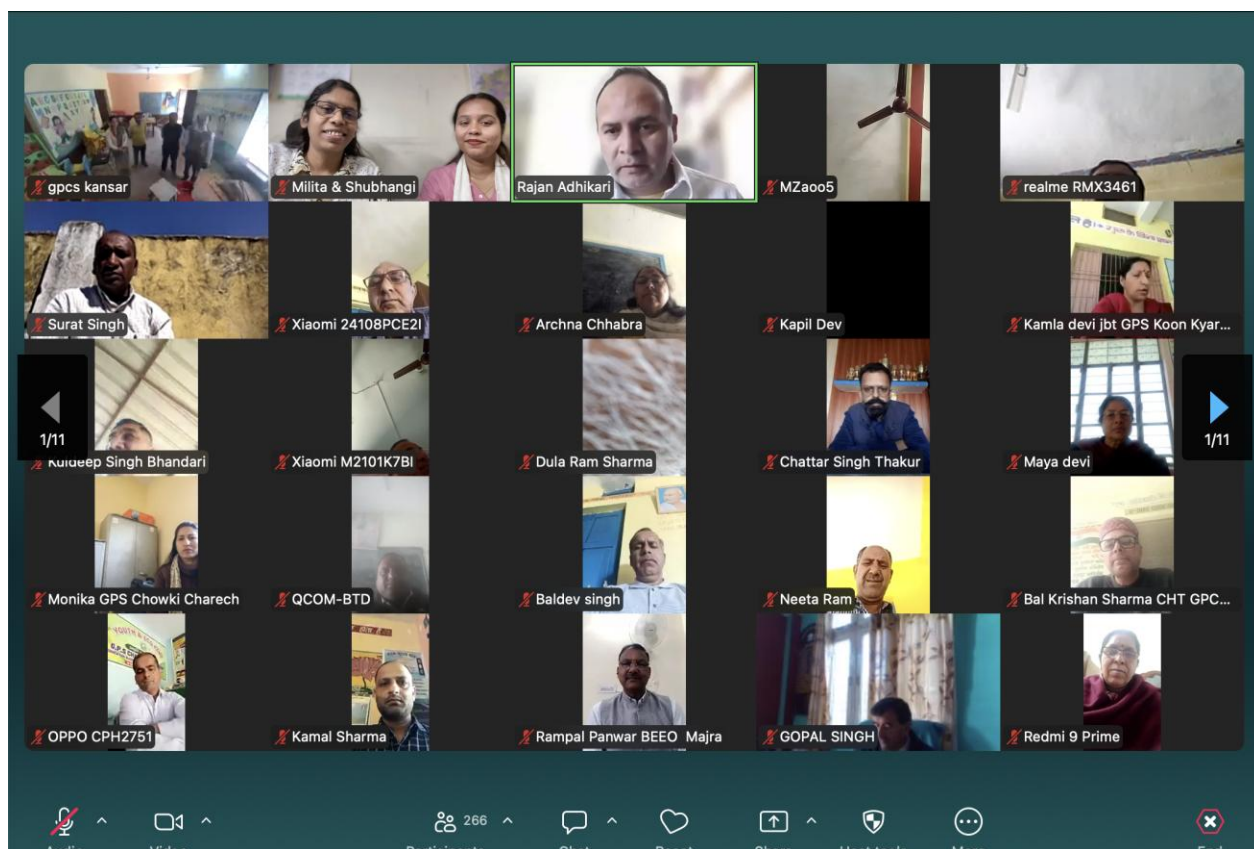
gpcs kansar
Milita & Shubhangi
Rajan Adhikari
MZaoo5
realme RMX3461
Surat Singh
Xiaomi 24108PCE2I
Archna Chhabra
Kapil Dev
Kamla devi jbt GPS Koon Kyar...
1/11
Kuldeep Singh Bhandari
Xiaomi M2101K7BI
Dula Ram Sharma
Chattar Singh Thakur
Maya devi
1/11
Monika GPS Chowki Charech
QCOM-BTD
Baldev singh
Neeta Ram
Bal Krishan Sharma CHT GPC...
OPPO CPH2751
Kamal Sharma
Rampal Panwar BEEO Majra
GOPAL SINGH
Redmi 9 Prime
266